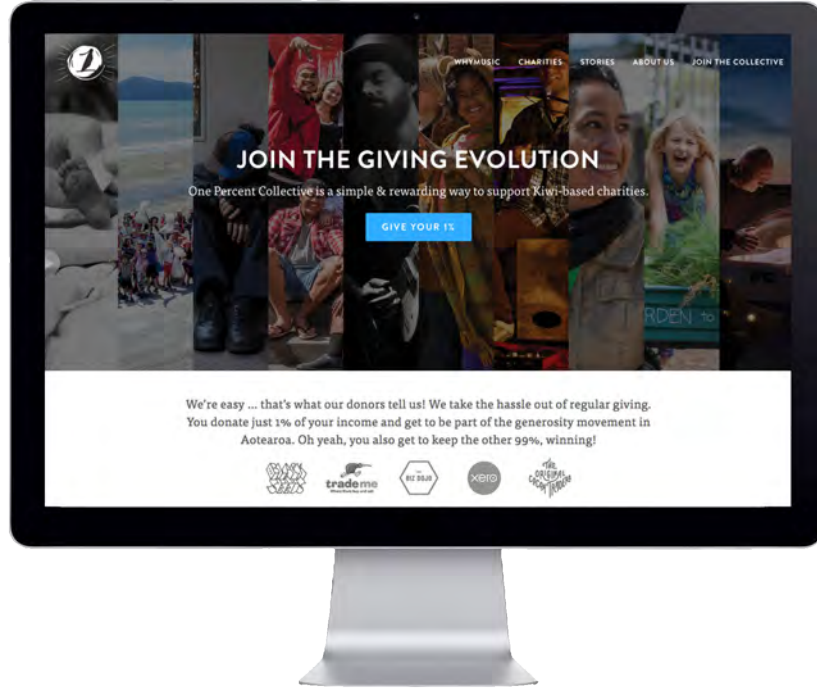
WHYMUSIC CHARITIES STORIES ABOUT US JOIN THE COLLECTIVE

JOIN THE GIVING EVOLUTION

One Percent Collective is a simple & rewarding way to support Kiwi-based charities.

GIVE YOUR 1%

RDEN

We're easy ... that's what our donors tell us! We take the hassle out of regular giving. You donate just 1% of your income and get to be part of the generosity movement in Aotearoa. Oh yeah, you also get to keep the other 99%, winning!

trade me

BIZ DOJO

xero

THE ORIGINAL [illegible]